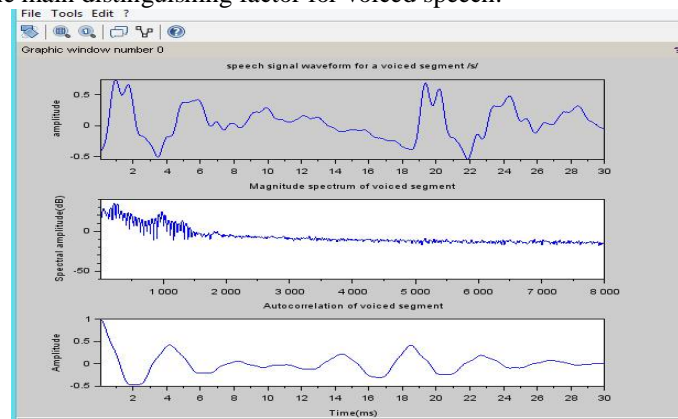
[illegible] main distinguishing factor for voiced speech.
File Tools Edit ?
Graphic window number 0
speech signal waveform for a voiced segment /s/
amplitude
0.5
0
-0.5
2 4 6 8 10 12 14 16 18 20 22 24 26 28 30
Magnitude spectrum of voiced segment
Spectral amplitude(dB)
0
-50
1 000 2 000 3 000 4 000 5 000 6 000 7 000 8 000
Autocorrelation of voiced segment
Amplitude
1
0.5
0
-0.5
2 4 6 8 10 12 14 16 18 20 22 24 26 28 30
Time(ms)